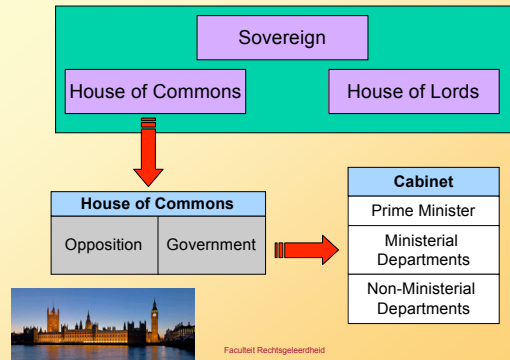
Sovereign

House of Commons

House of Lords

| House of Commons | |
|---|---|
| Opposition | Government |

| Cabinet |
|---|
| Prime Minister |
| Ministerial Departments |
| Non-Ministerial Departments |

Faculteit Rechtsgeleerdheid